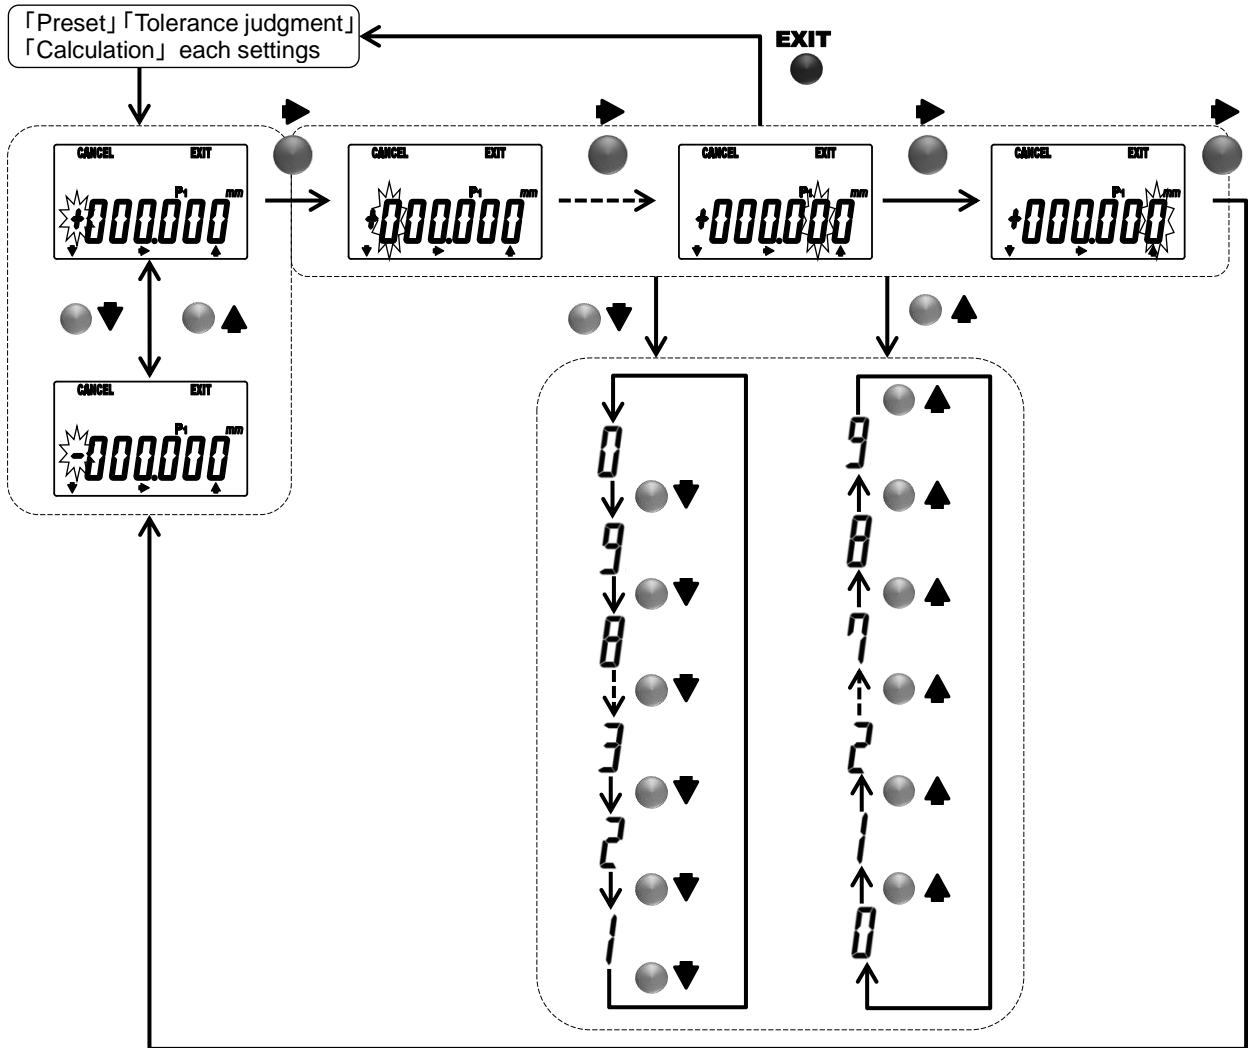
「Preset」「Tolerance judgment」
「Calculation」 each settings

EXIT

CANCEL EXIT
P1 mm
+000.000

CANCEL EXIT
P1 mm
+000.000

CANCEL EXIT
P1 mm
+000.000

CANCEL EXIT
P1 mm
+000.000

CANCEL EXIT
P1 mm
-000.000

0
9
8
3
2
1

9
8
7
2
1
0